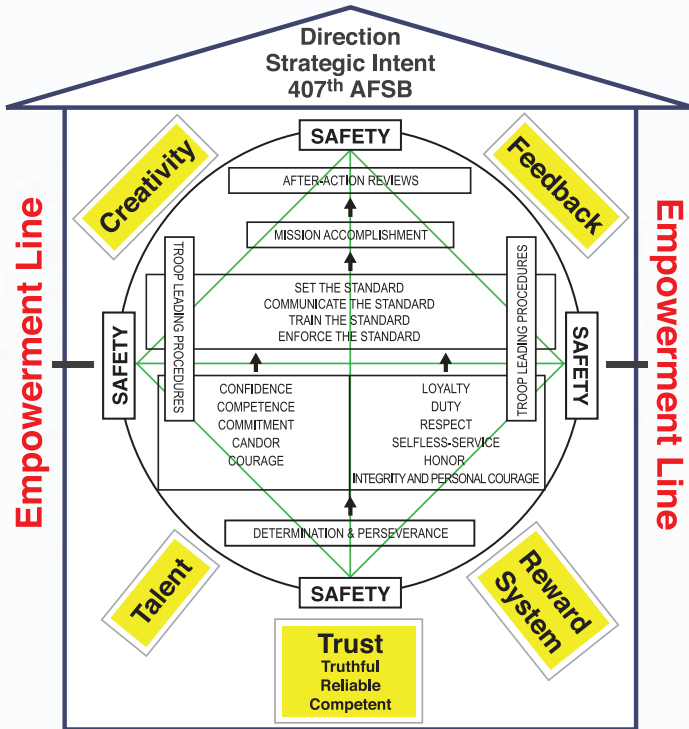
Direction
Strategic Intent
407$^{th}$ AFSB

Creativity

Feedback

Empowerment Line

Empowerment Line

SAFETY

AFTER-ACTION REVIEWS

MISSION ACCOMPLISHMENT

TROOP LEADING PROCEDURES

TROOP LEADING PROCEDURES

SET THE STANDARD
COMMUNICATE THE STANDARD
TRAIN THE STANDARD
ENFORCE THE STANDARD

SAFETY

SAFETY

CONFIDENCE
COMPETENCE
COMMITMENT
CANDOR
COURAGE

LOYALTY
DUTY
RESPECT
SELFLESS-SERVICE
HONOR
INTEGRITY AND PERSONAL COURAGE

DETERMINATION & PERSEVERANCE

SAFETY

Talent

Reward System

Trust
Truthful
Reliable
Competent